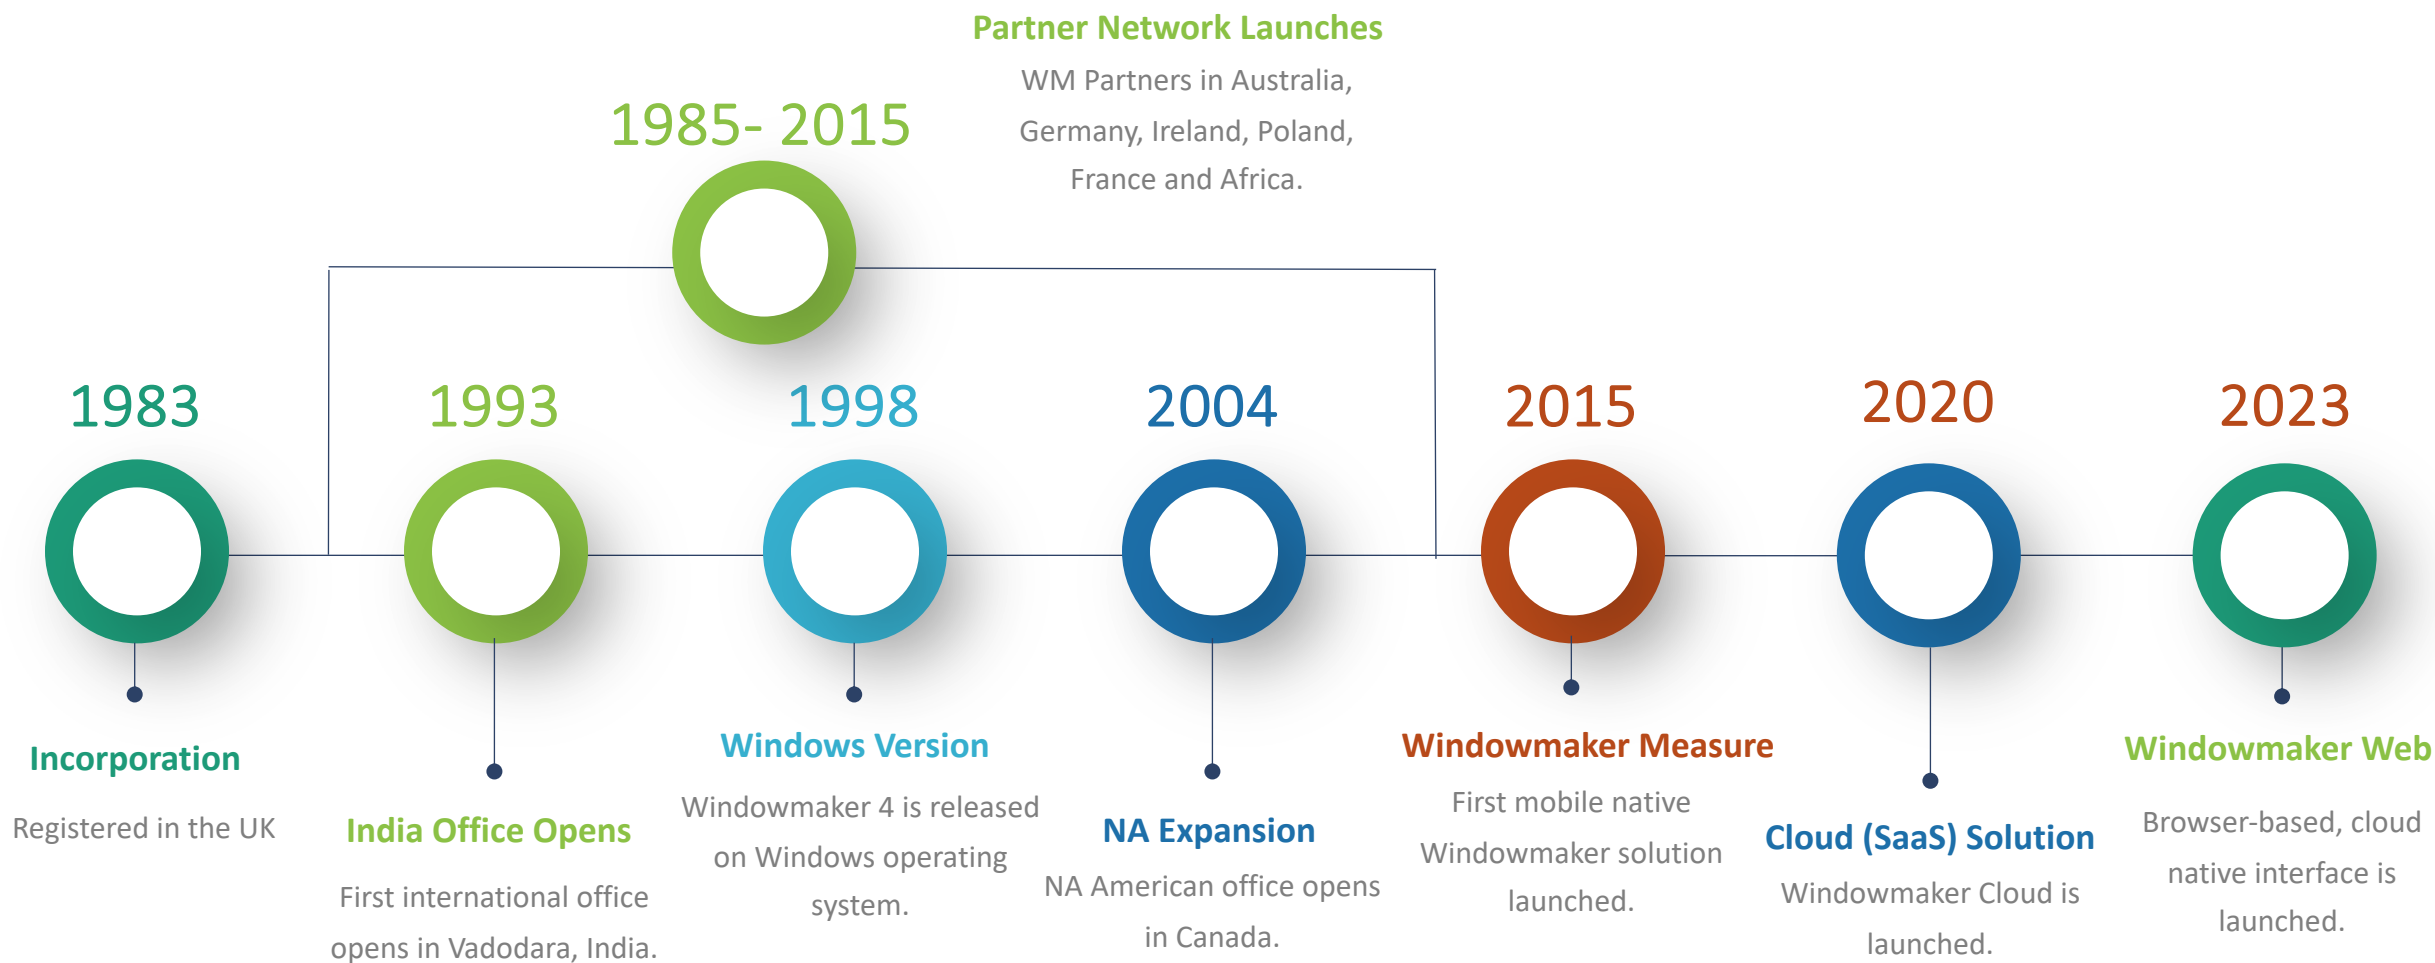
1985- 2015

Partner Network Launches

WM Partners in Australia, Germany, Ireland, Poland, France and Africa.

1983

Incorporation

Registered in the UK

1993

India Office Opens

First international office opens in Vadodara, India.

1998

Windows Version

Windowmaker 4 is released on Windows operating system.

2004

NA Expansion

NA American office opens in Canada.

2015

Windowmaker Measure

First mobile native Windowmaker solution launched.

2020

Cloud (SaaS) Solution

Windowmaker Cloud is launched.

2023

Windowmaker Web

Browser-based, cloud native interface is launched.